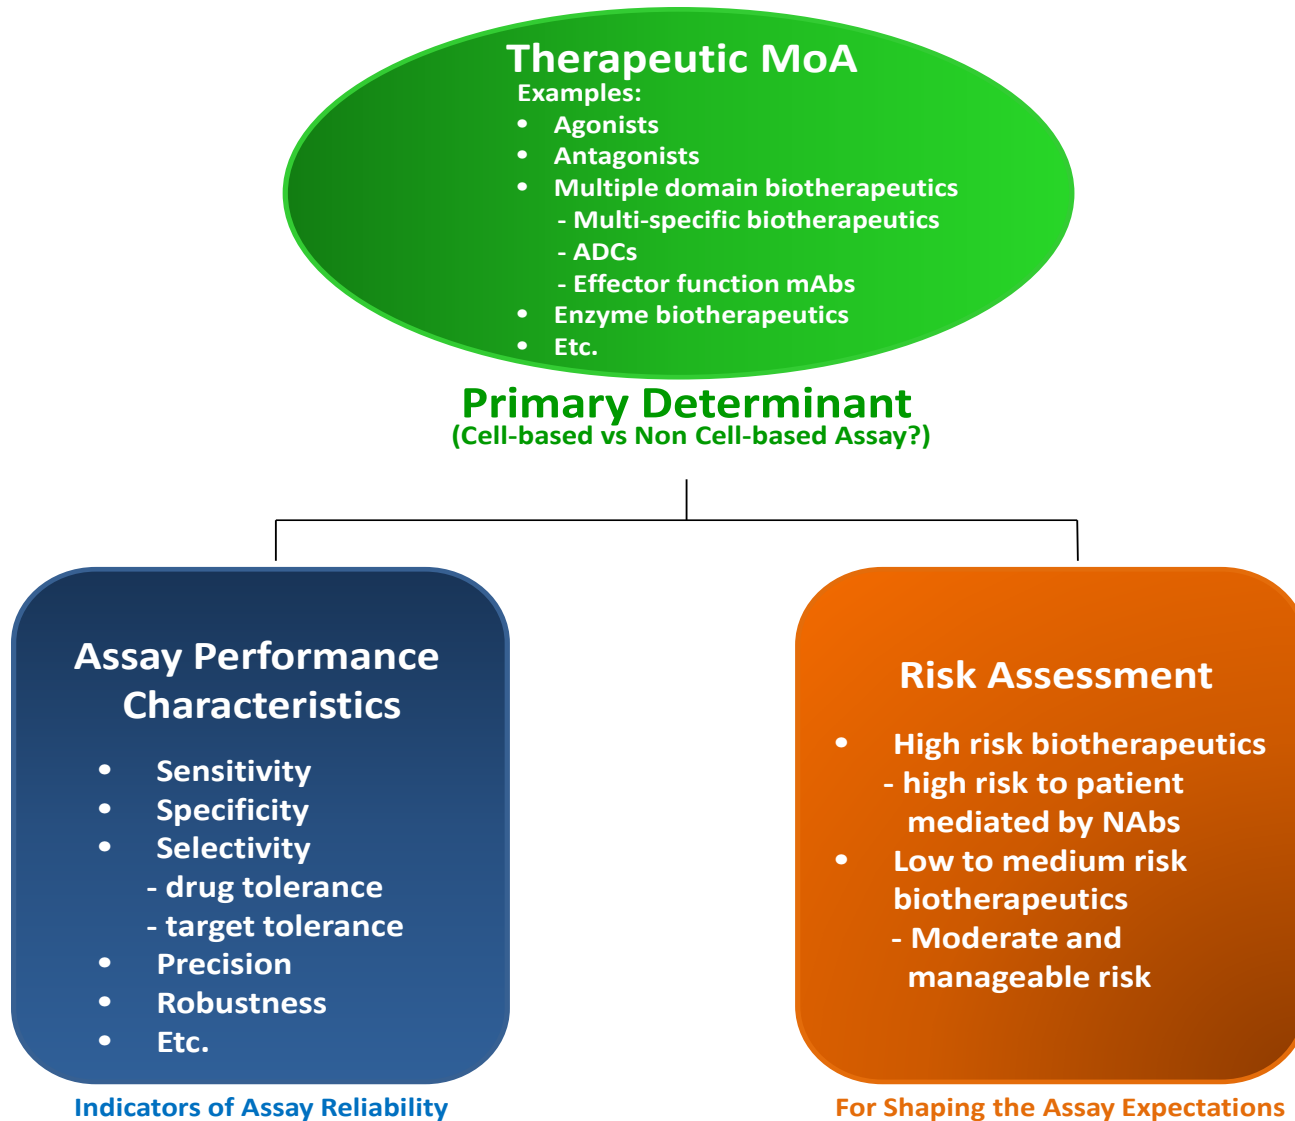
Therapeutic MoA
Examples:
- Agonists
- Antagonists
- Multiple domain biotherapeutics
  - Multi-specific biotherapeutics
  - ADCs
  - Effector function mAbs
- Enzyme biotherapeutics
- Etc.

Primary Determinant
(Cell-based vs Non Cell-based Assay?)

Assay Performance Characteristics
- Sensitivity
- Specificity
- Selectivity
  - drug tolerance
  - target tolerance
- Precision
- Robustness
- Etc.

Indicators of Assay Reliability

Risk Assessment
- High risk biotherapeutics
  - high risk to patient mediated by NAbs
- Low to medium risk biotherapeutics
  - Moderate and manageable risk

For Shaping the Assay Expectations